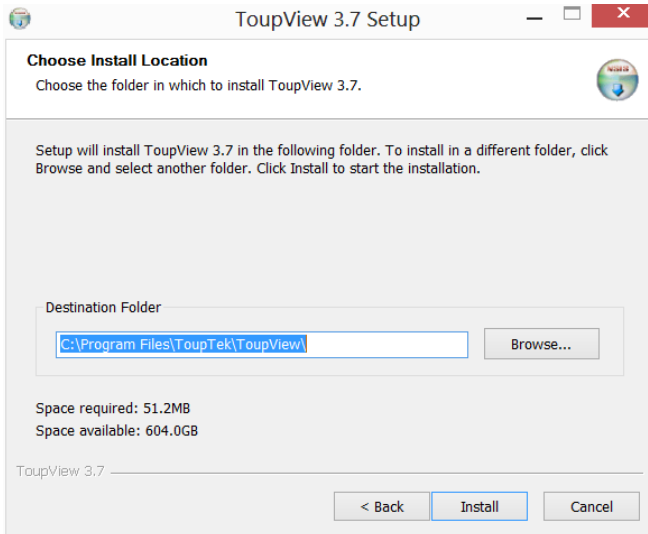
ToupView 3.7 Setup

Choose Install Location
Choose the folder in which to install ToupView 3.7.

Setup will install ToupView 3.7 in the following folder. To install in a different folder, click Browse and select another folder. Click Install to start the installation.

Destination Folder
C:\Program Files\ToupTek\ToupView\
Browse...

Space required: 51.2MB
Space available: 604.0GB

ToupView 3.7

< Back
Install
Cancel